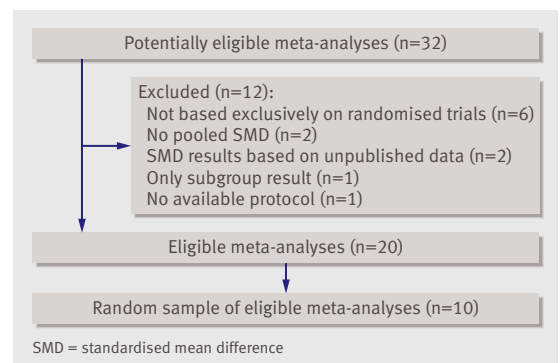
Potentially eligible meta-analyses (n=32)

Excluded (n=12):
Not based exclusively on randomised trials (n=6)
No pooled SMD (n=2)
SMD results based on unpublished data (n=2)
Only subgroup result (n=1)
No available protocol (n=1)

Eligible meta-analyses (n=20)

Random sample of eligible meta-analyses (n=10)

SMD = standardised mean difference